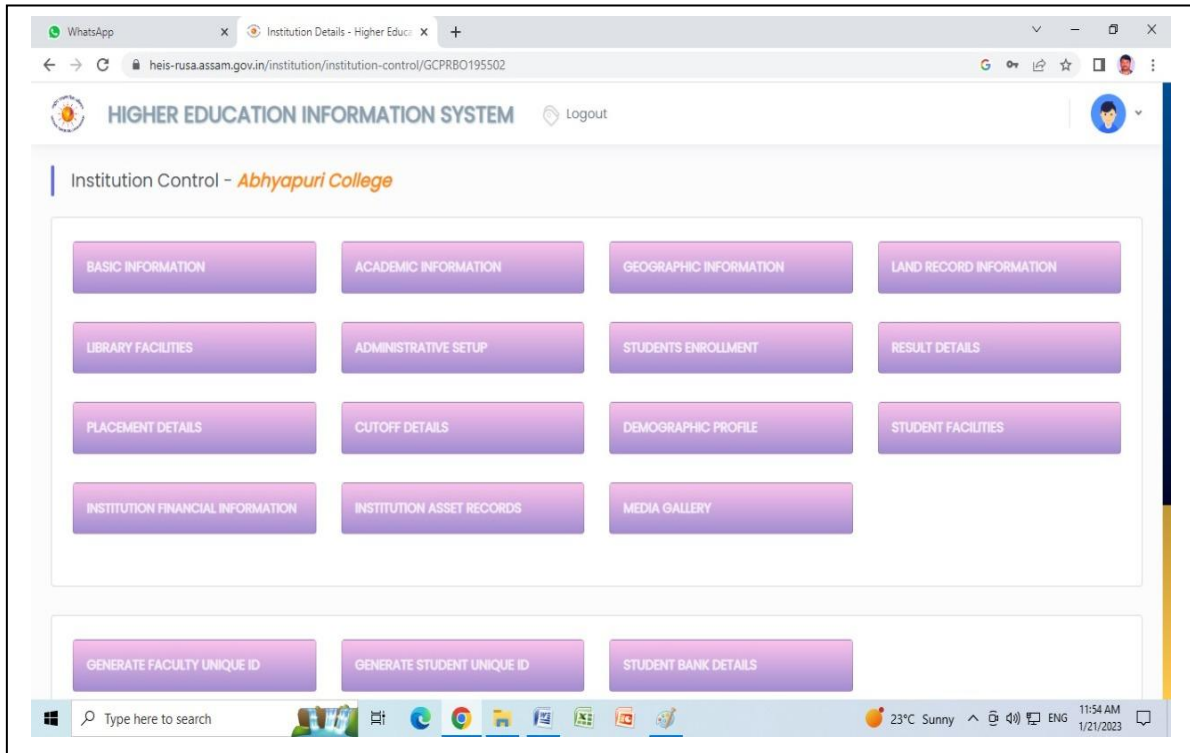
WhatsApp
Institution Details - Higher Educa
heis-rusa.assam.gov.in/institution/institution-control/GCPRBO195502

HIGHER EDUCATION INFORMATION SYSTEM Logout

Institution Control - Abhyapuri College

BASIC INFORMATION
ACADEMIC INFORMATION
GEOGRAPHIC INFORMATION
LAND RECORD INFORMATION
LIBRARY FACILITIES
ADMINISTRATIVE SETUP
STUDENTS ENROLLMENT
RESULT DETAILS
PLACEMENT DETAILS
CUTOFF DETAILS
DEMOGRAPHIC PROFILE
STUDENT FACILITIES
INSTITUTION FINANCIAL INFORMATION
INSTITUTION ASSET RECORDS
MEDIA GALLERY

GENERATE FACULTY UNIQUE ID
GENERATE STUDENT UNIQUE ID
STUDENT BANK DETAILS

Type here to search
23°C Sunny ENG 11:54 AM 1/21/2023